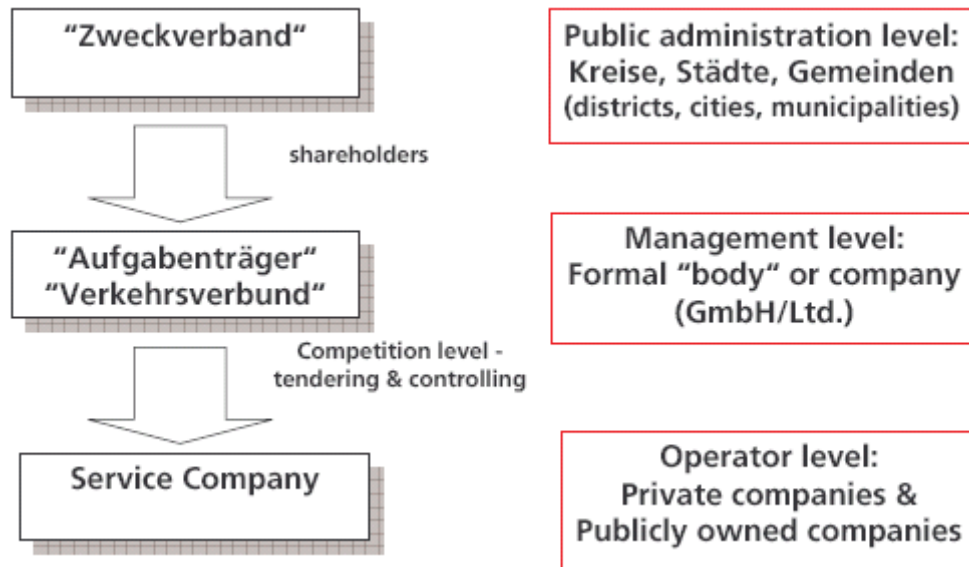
“Zweckverband”

Public administration level:
Kreise, Städte, Gemeinden
(districts, cities, municipalities)

shareholders

“Aufgabenträger”
“Verkehrsverbund“

Management level:
Formal “body“ or company
(GmbH/Ltd.)

Competition level - tendering & controlling

Service Company

Operator level:
Private companies &
Publicly owned companies